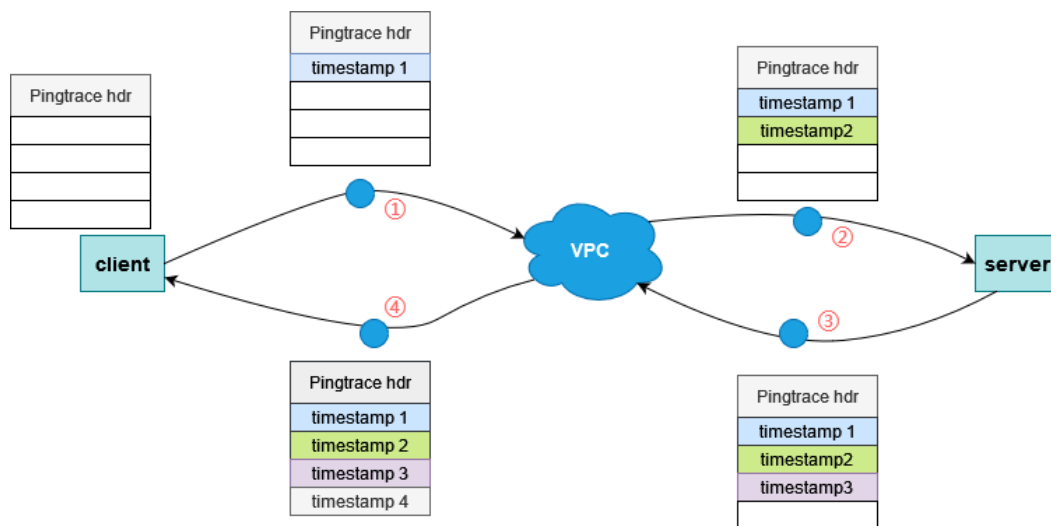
Pingtrace hdr

Pingtrace hdr
timestamp 1

Pingtrace hdr
timestamp 1
timestamp2

client

①

VPC

②

server

④

③

Pingtrace hdr
timestamp 1
timestamp 2
timestamp 3
timestamp 4

Pingtrace hdr
timestamp 1
timestamp2
timestamp3